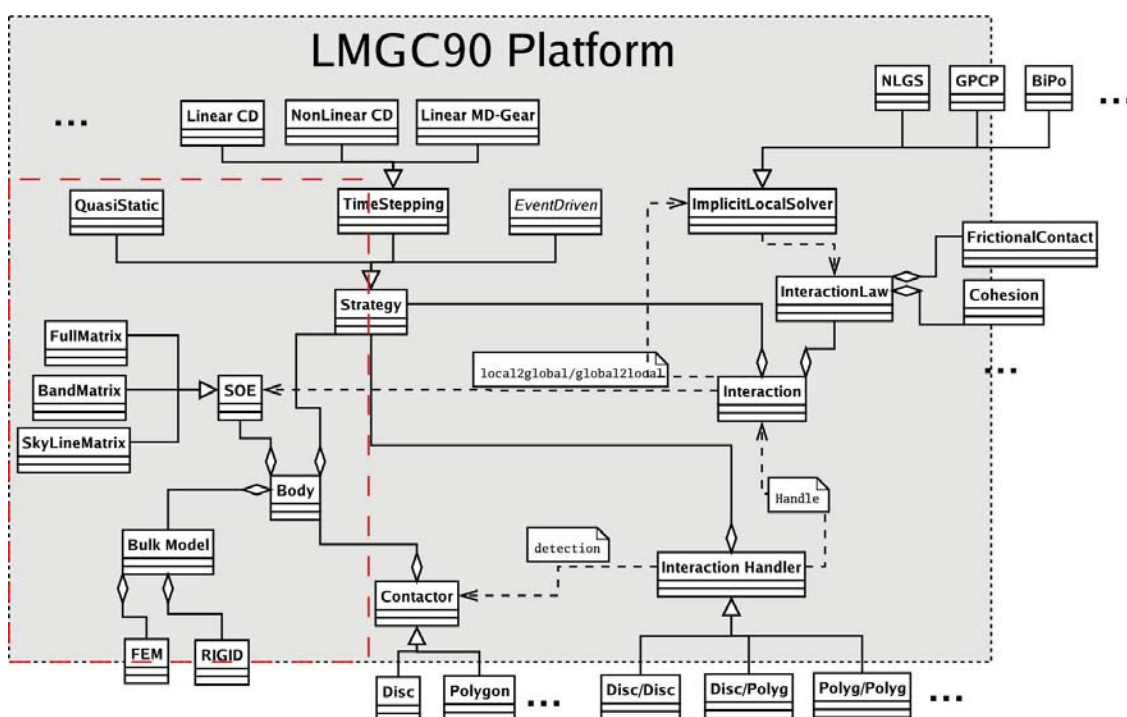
LMGC90 Platform

...

Linear CD

NonLinear CD

Linear MD-Gear

NLGS

GPCP

BiPo

...

QuasiStatic

TimeStepping

EventDriven

ImplicitLocalSolver

FrictionalContact

InteractionLaw

Cohesion

Strategy

FullMatrix

local2global/global2local

...

BandMatrix

SOE

Interaction

SkyLineMatrix

Body

Handle

Bulk Model

detection

Interaction Handler

Contactor

FEM

RIGID

Disc

Polygon

...

Disc/Disc

Disc/Polyg

Polyg/Polyg

...